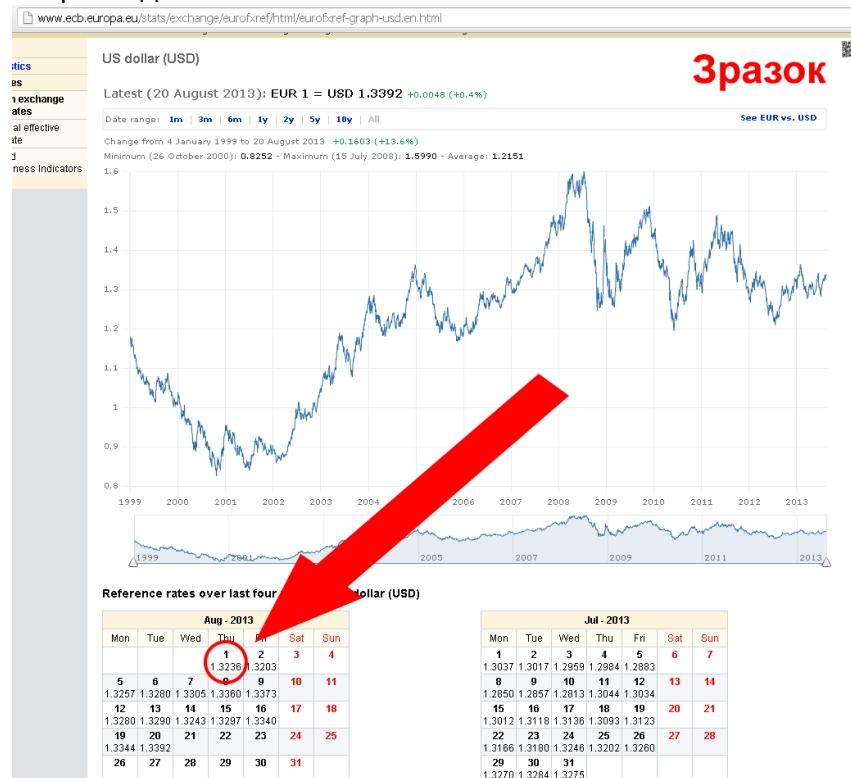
www.ecb.europa.eu/stats/exchange/eurofxref/html/eurofxref-graph-usd.en.html

stics
es
n exchange
ates
al effective
ate
d
ness Indicators

US dollar (USD)

Зразок

Latest (20 August 2013): EUR 1 = USD 1.3392 +0.0048 (+0.4%)

Date range: 1m 3m 6m 1y 2y 5y 10y All

See EUR vs. USD

Change from 4 January 1999 to 20 August 2013 +0.1603 (+13.6%)

Minimum (26 October 2000): 0.8252 - Maximum (15 July 2008): 1.5990 - Average: 1.2151

1.6
1.5
1.4
1.3
1.2
1.1
1
0.9
0.8

1999 2000 2001 2002 2003 2004 2005 2006 2007 2008 2009 2010 2011 2012 2013

1999 2001 2005 2007 2009 2011 2013

Reference rates over last four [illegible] dollar (USD)

| Aug - 2013 | | | | | | |
|---|---|---|---|---|---|---|
| Mon | Tue | Wed | Thu | Fri | Sat | Sun |
| | | | 1 1.3236 | 2 1.3203 | 3 | 4 |
| 5 1.3257 | 6 1.3280 | 7 1.3305 | 8 1.3360 | 9 1.3373 | 10 | 11 |
| 12 1.3280 | 13 1.3290 | 14 1.3243 | 15 1.3297 | 16 1.3340 | 17 | 18 |
| 19 1.3344 | 20 1.3392 | 21 | 22 | 23 | 24 | 25 |
| 26 | 27 | 28 | 29 | 30 | 31 | |

| Jul - 2013 | | | | | | |
|---|---|---|---|---|---|---|
| Mon | Tue | Wed | Thu | Fri | Sat | Sun |
| 1 1.3037 | 2 1.3017 | 3 1.2959 | 4 1.2984 | 5 1.2883 | 6 | 7 |
| 8 1.2850 | 9 1.2857 | 10 1.2813 | 11 1.3044 | 12 1.3034 | 13 | 14 |
| 15 1.3012 | 16 1.3118 | 17 1.3136 | 18 1.3093 | 19 1.3123 | 20 | 21 |
| 22 1.3166 | 23 1.3180 | 24 1.3246 | 25 1.3202 | 26 1.3260 | 27 | 28 |
| 29 1.3270 | 30 1.3284 | 31 1.3275 | | | | |